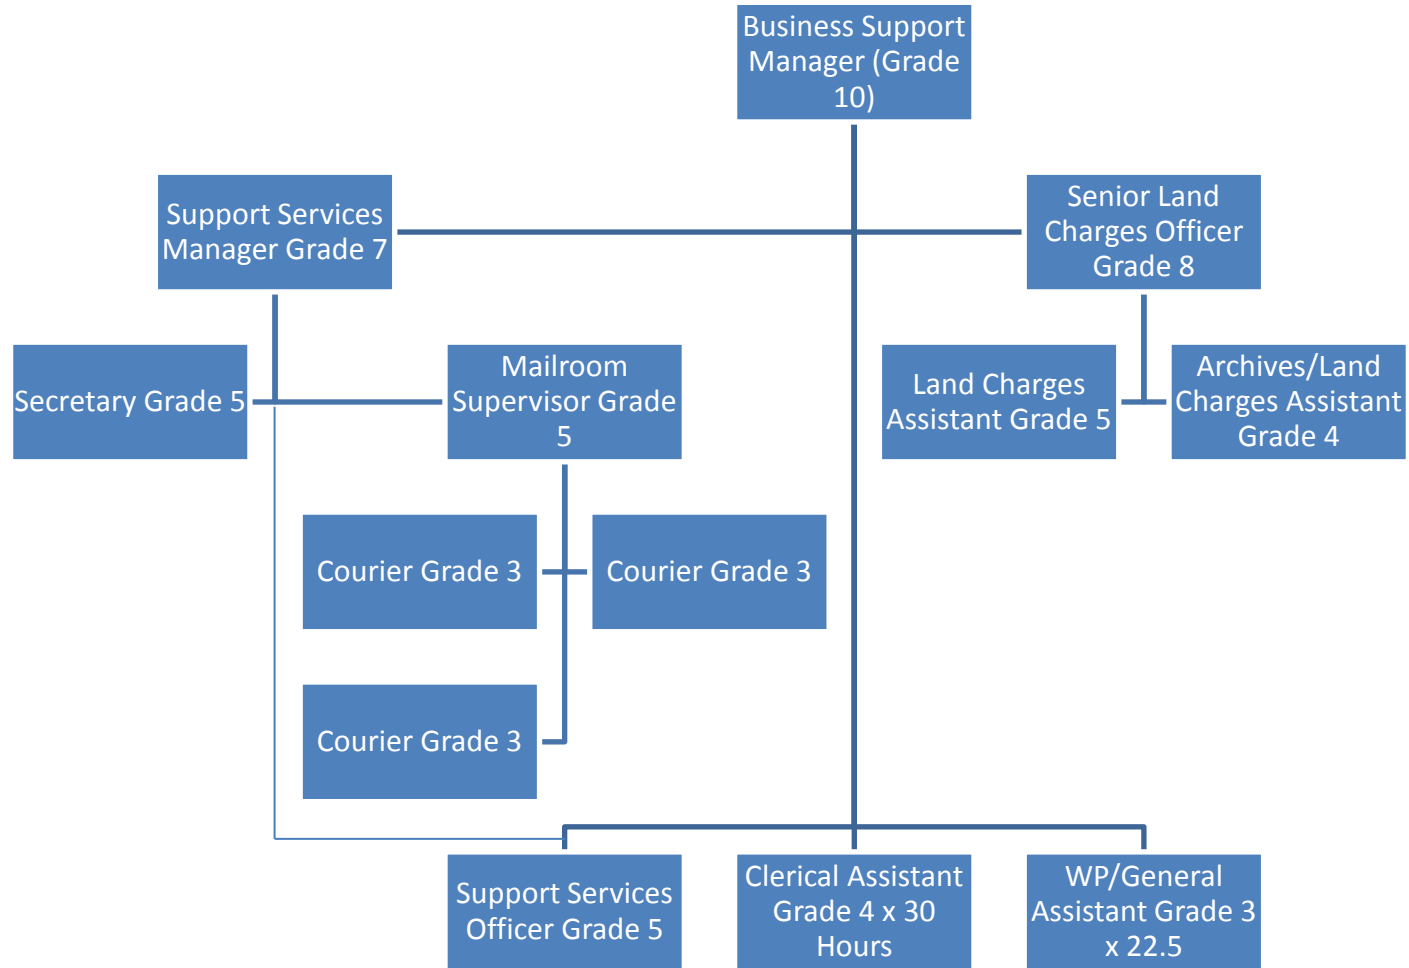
Business Support Manager (Grade 10)

Support Services Manager Grade 7

Senior Land Charges Officer Grade 8

Secretary Grade 5

Mailroom Supervisor Grade 5

Land Charges Assistant Grade 5

Archives/Land Charges Assistant Grade 4

Courier Grade 3

Courier Grade 3

Courier Grade 3

Support Services Officer Grade 5

Clerical Assistant Grade 4 x 30 Hours

WP/General Assistant Grade 3 x 22.5